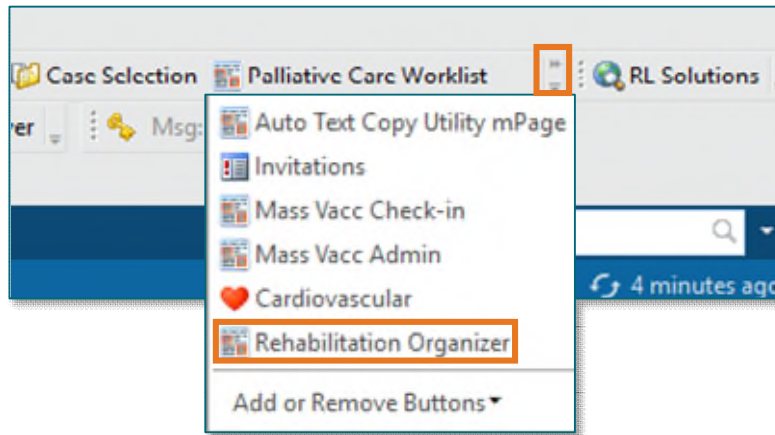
Case Selection Palliative Care Worklist

RL Solutions

ver

Msg:

Auto Text Copy Utility mPage

Invitations

Mass Vacc Check-in

Mass Vacc Admin

Cardiovascular

Rehabilitation Organizer

Add or Remove Buttons

4 minutes ago